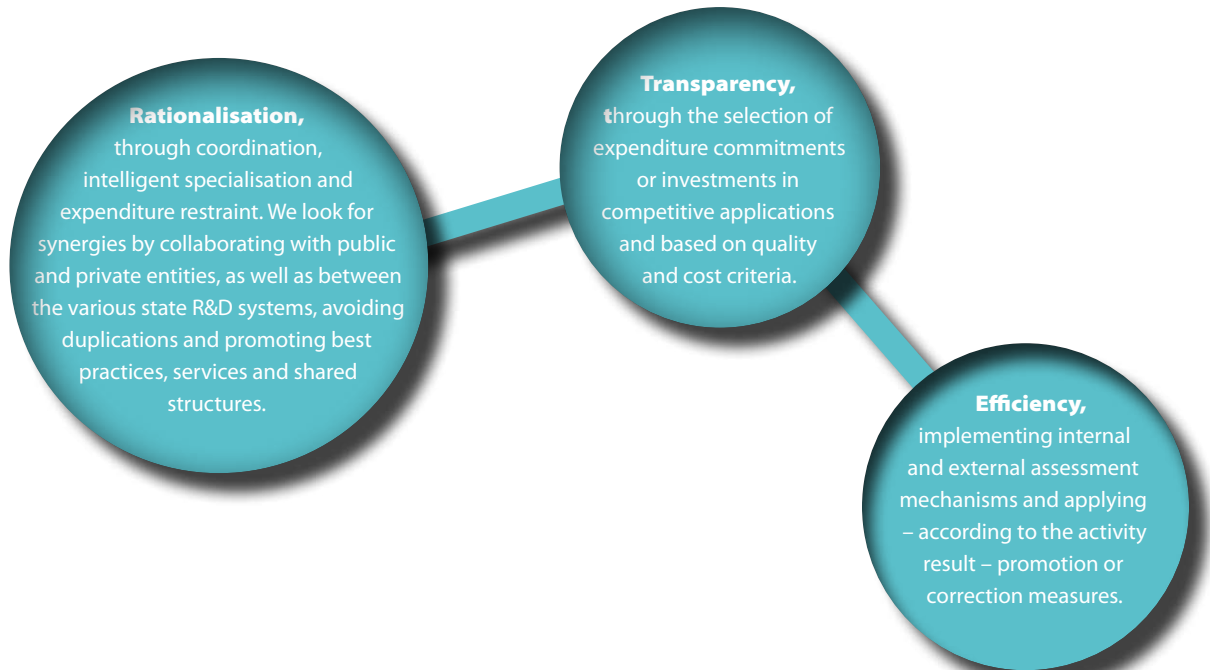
Rationalisation,
through coordination, intelligent specialisation and expenditure restraint. We look for synergies by collaborating with public and private entities, as well as between the various state R&D systems, avoiding duplications and promoting best practices, services and shared structures.

Transparency,
through the selection of expenditure commitments or investments in competitive applications and based on quality and cost criteria.

Efficiency,
implementing internal and external assessment mechanisms and applying – according to the activity result – promotion or correction measures.